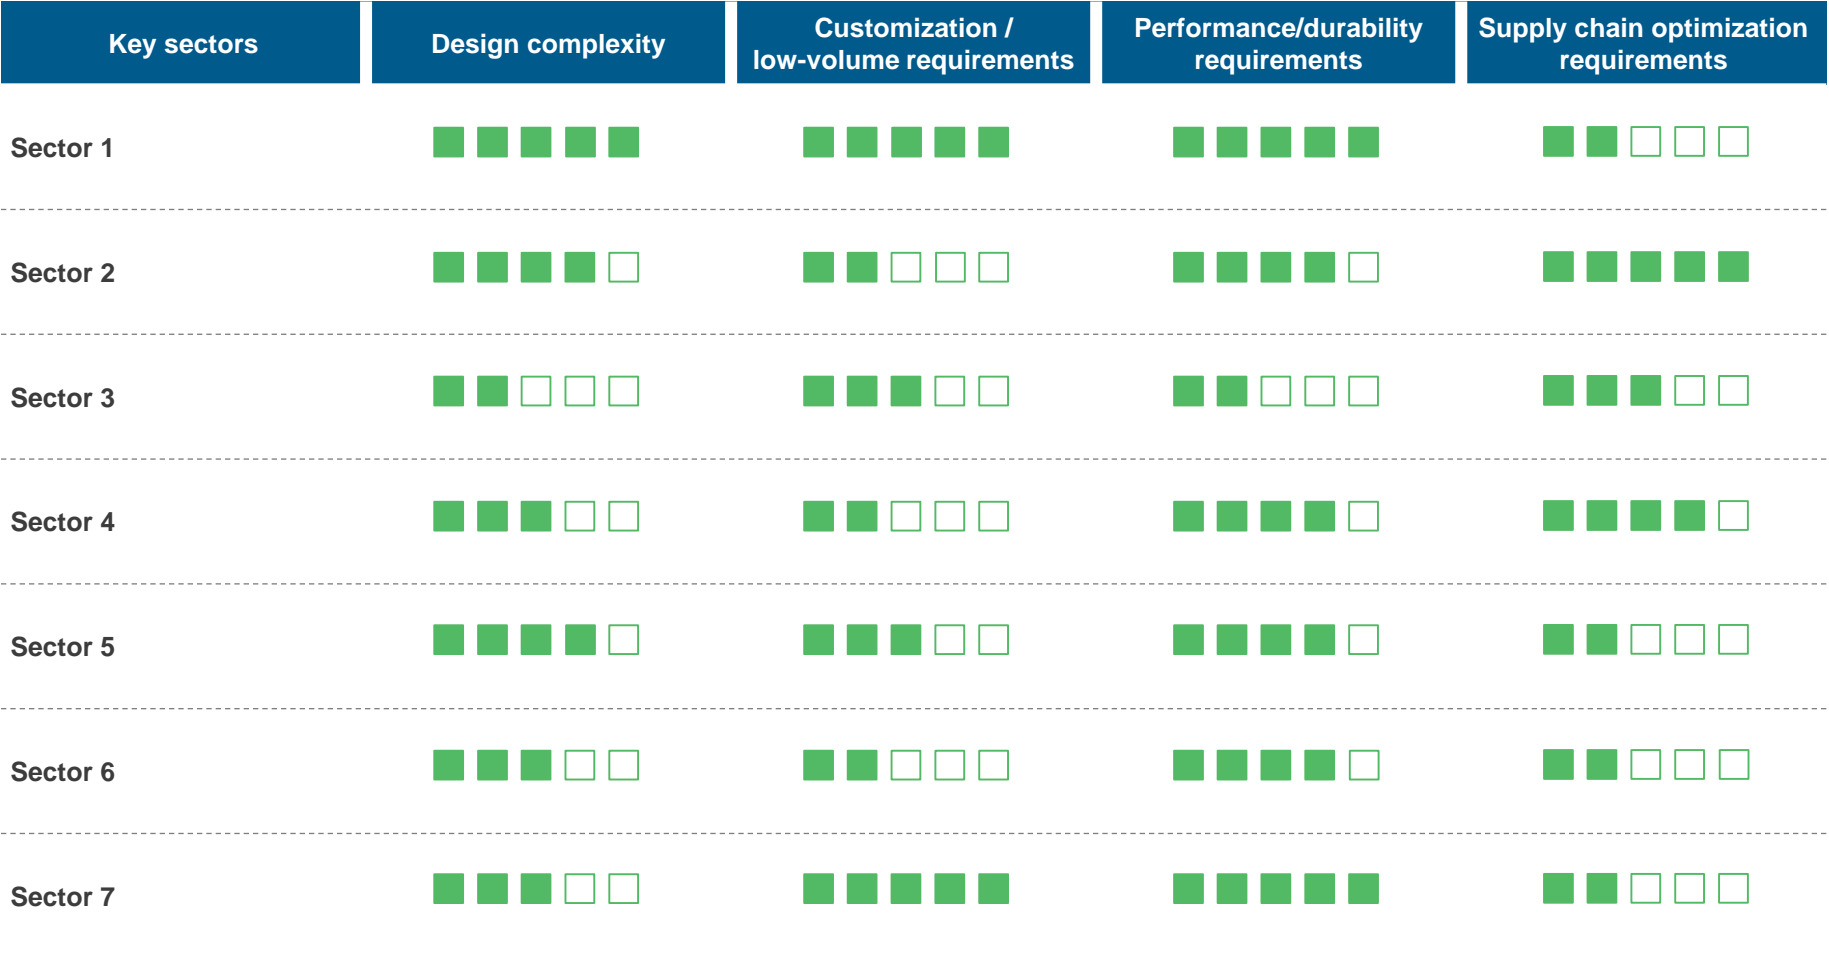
| Key sectors | Design complexity | Customization / low-volume requirements | Performance/durability requirements | Supply chain optimization requirements |
|---|---|---|---|---|
| Sector 1 | | | | |
| Sector 2 | | | | |
| Sector 3 | | | | |
| Sector 4 | | | | |
| Sector 5 | | | | |
| Sector 6 | | | | |
| Sector 7 | | | | |